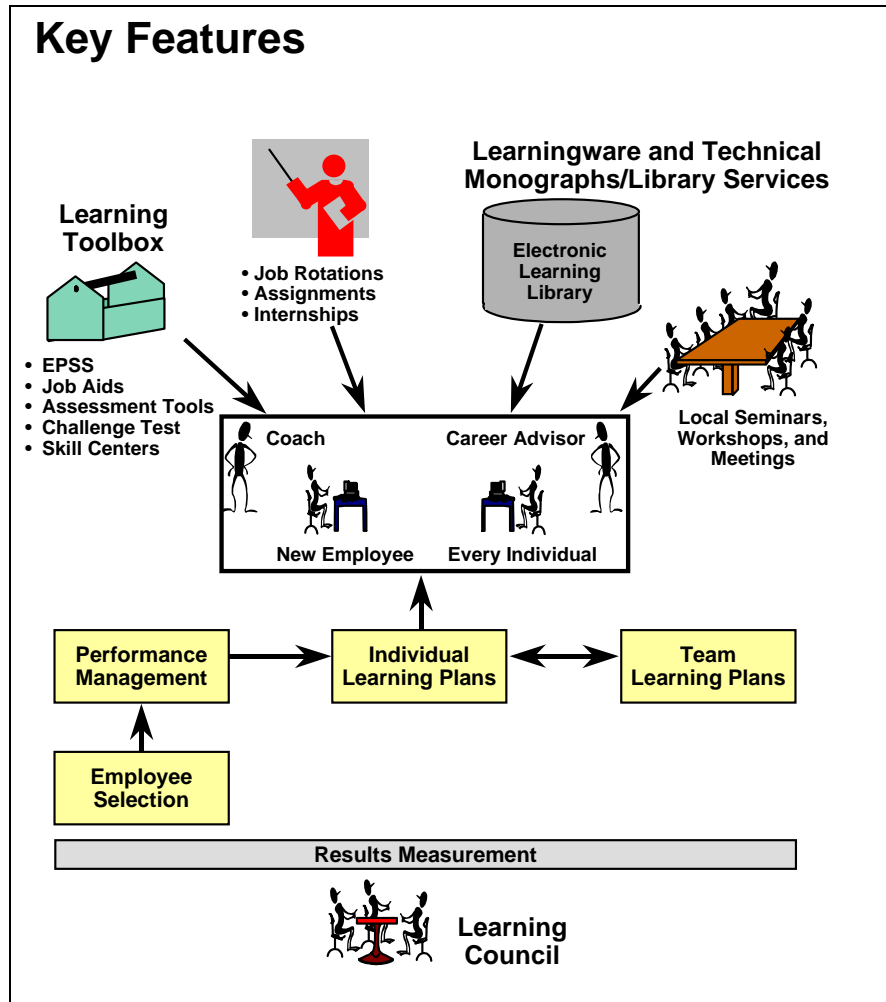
Key Features

Learning Toolbox

• EPSS
• Job Aids
• Assessment Tools
• Challenge Test
• Skill Centers

• Job Rotations
• Assignments
• Internships

Learningware and Technical Monographs/Library Services

Electronic Learning Library

Local Seminars, Workshops, and Meetings

Coach

Career Advisor

New Employee

Every Individual

Performance Management

Individual Learning Plans

Team Learning Plans

Employee Selection

Results Measurement

Learning Council